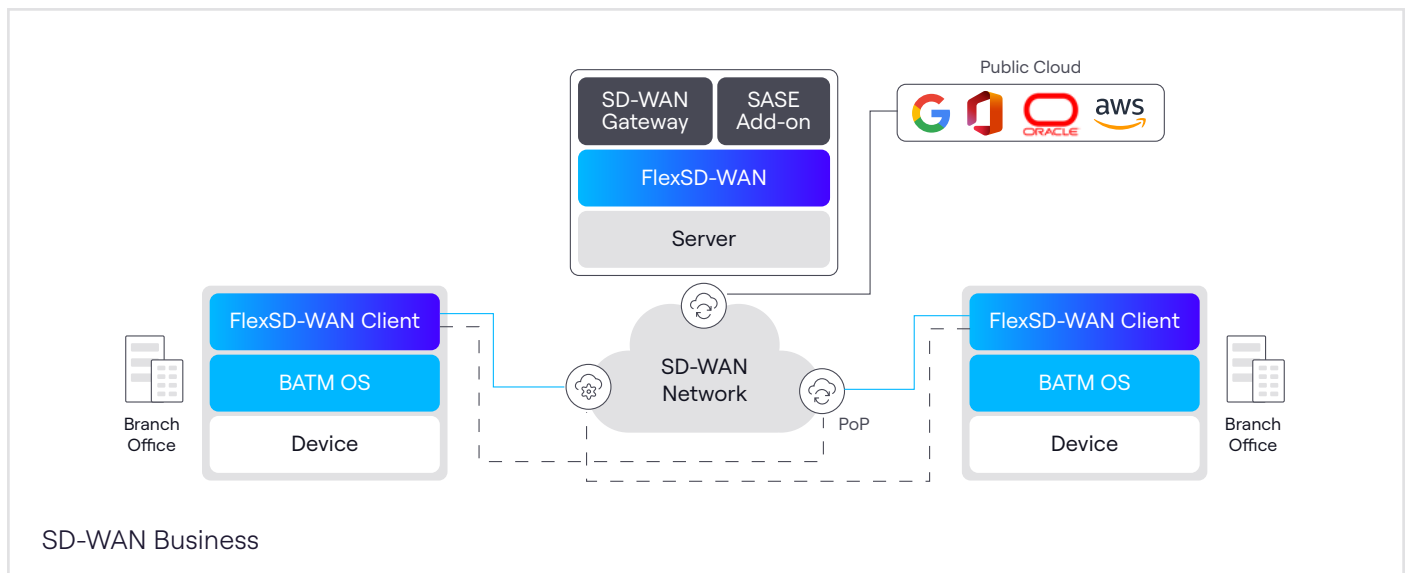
SD-WAN Gateway

SASE Add-on

FlexSD-WAN

Server

Public Cloud

ORACLE

aws

FlexSD-WAN Client

BATM OS

Device

Branch Office

SD-WAN Network

PoP

FlexSD-WAN Client

BATM OS

Device

Branch Office

SD-WAN Business